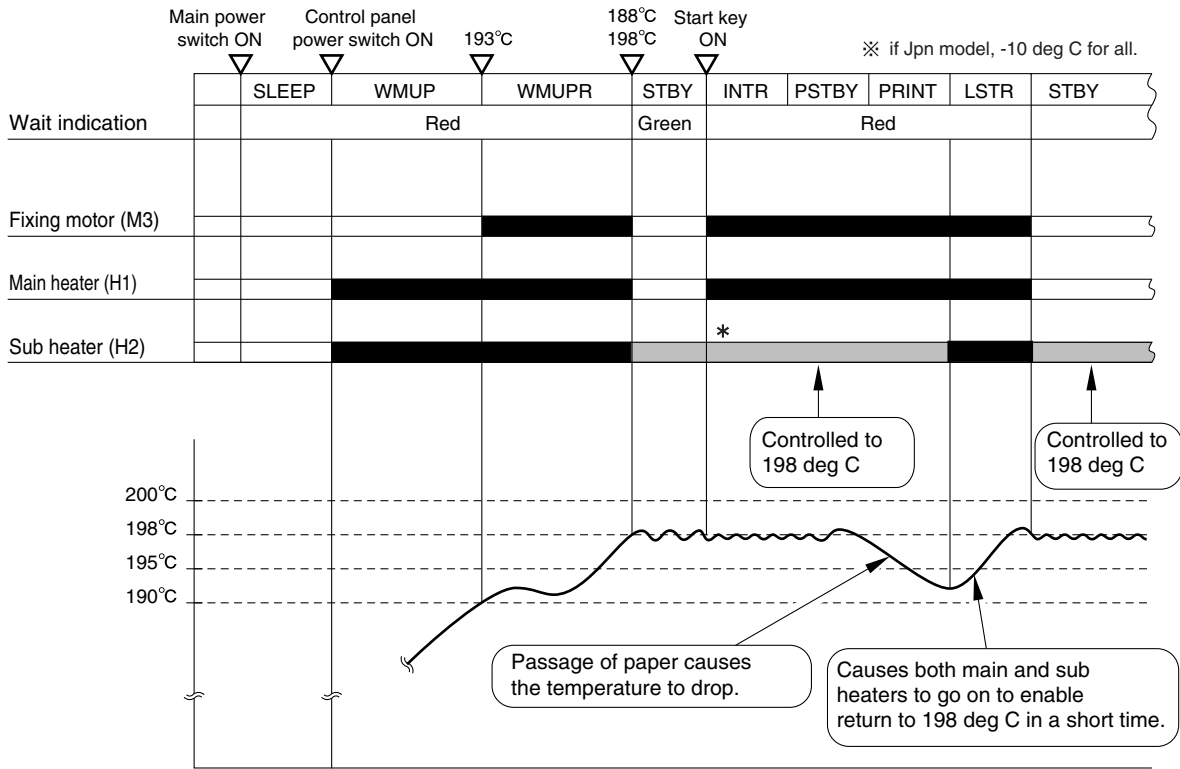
Main power switch ON

Control panel power switch ON

193℃

188℃
198℃

Start key ON

※ if Jpn model, -10 deg C for all.

| | SLEEP | WMUP | WMUPR | STBY | INTR | PSTBY | PRINT | LSTR | STBY |
|---|---|---|---|---|---|---|---|---|---|
| Wait indication | Red | | | Green | Red | | | | |

Fixing motor (M3)

Main heater (H1)

Sub heater (H2)

*

Controlled to 198 deg C

Controlled to 198 deg C

200℃

198℃

195℃

190℃

Passage of paper causes the temperature to drop.

Causes both main and sub heaters to go on to enable return to 198 deg C in a short time.